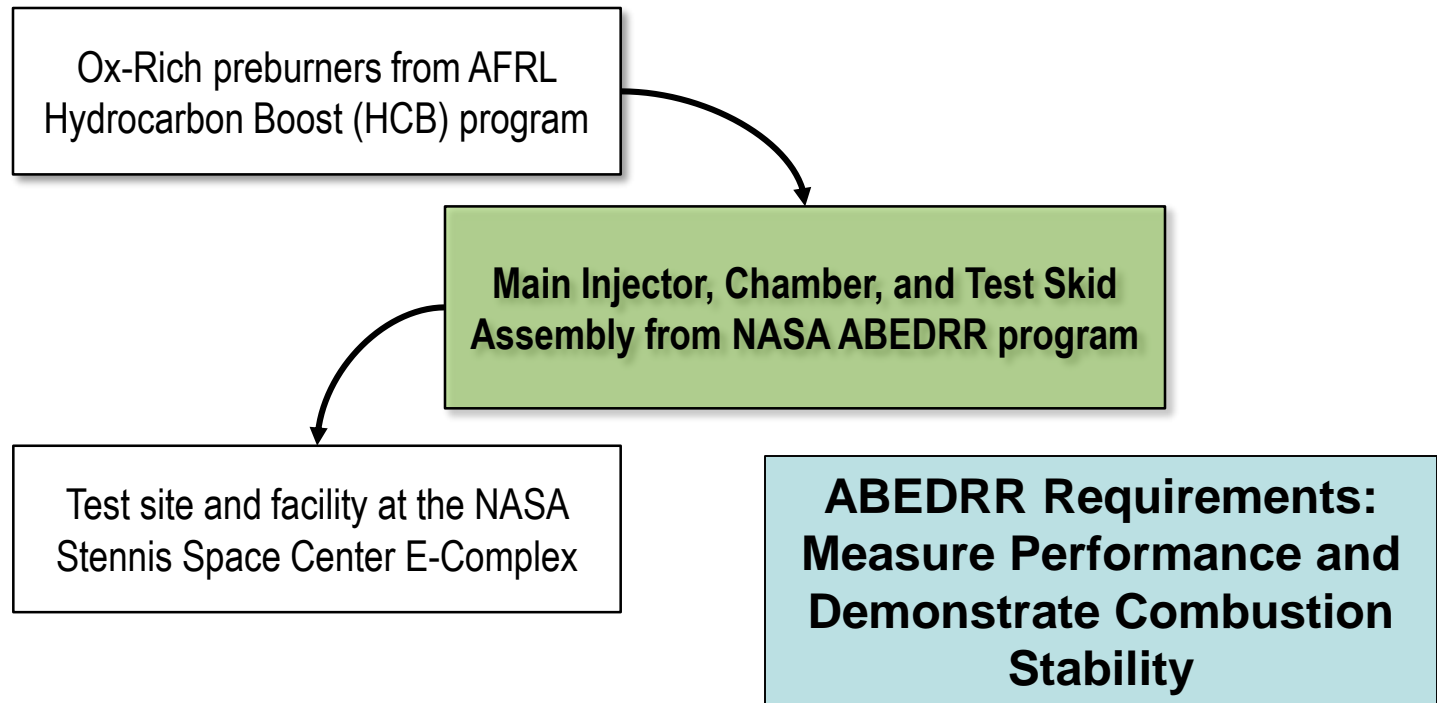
Ox-Rich preburners from AFRL Hydrocarbon Boost (HCB) program

Main Injector, Chamber, and Test Skid Assembly from NASA ABEDRR program

Test site and facility at the NASA Stennis Space Center E-Complex

ABEDRR Requirements: Measure Performance and Demonstrate Combustion Stability